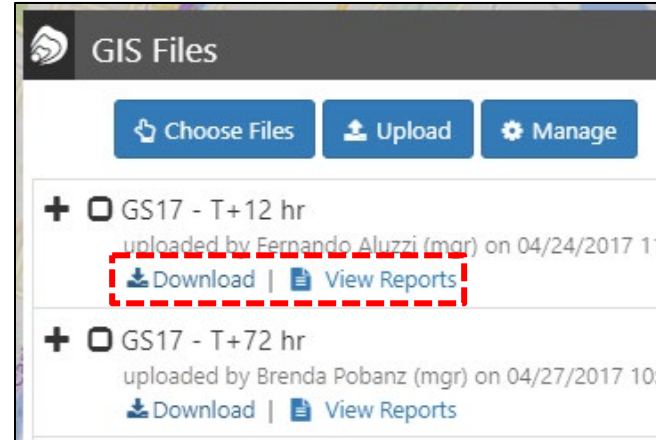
GIS Files

Choose Files
Upload
Manage

GS17 - T+12 hr
uploaded by Fernando Aluzzi (mgr) on 04/24/2017 1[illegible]
Download | View Reports

GS17 - T+72 hr
uploaded by Brenda Pobanz (mgr) on 04/27/2017 1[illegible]
Download | View Reports